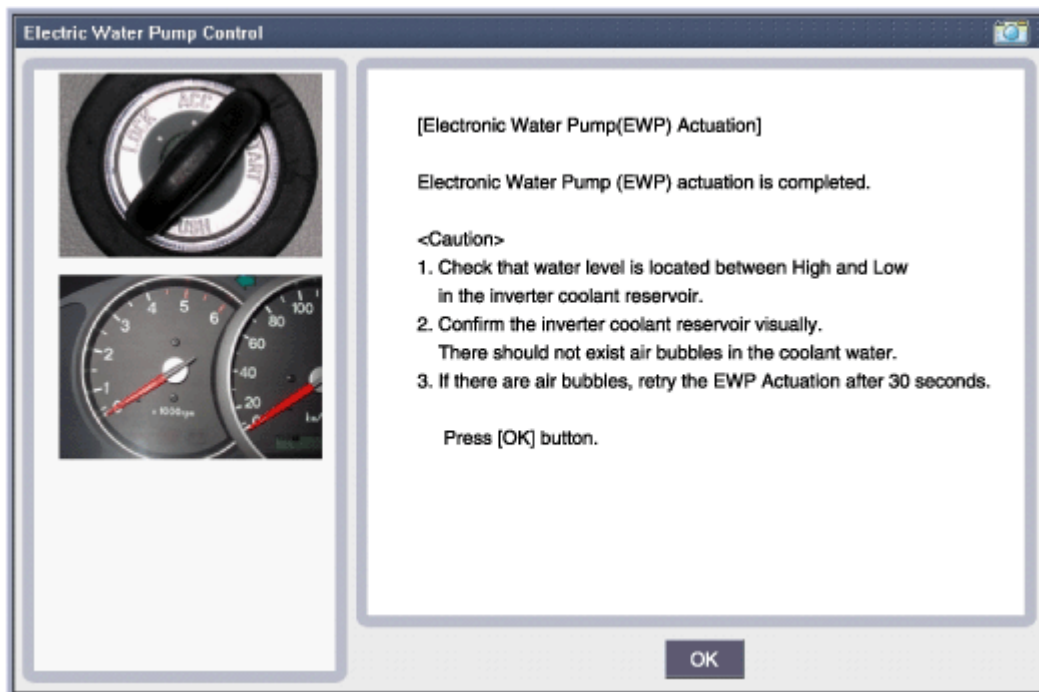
Electric Water Pump Control

LOCK ACC START ON

3 4 5 6 2 1 0 x1000rpm

20 40 60 80 100 km/h

[Electronic Water Pump(EWP) Actuation]

Electronic Water Pump (EWP) actuation is completed.

<Caution>
1. Check that water level is located between High and Low in the inverter coolant reservoir.
2. Confirm the inverter coolant reservoir visually. There should not exist air bubbles in the coolant water.
3. If there are air bubbles, retry the EWP Actuation after 30 seconds.

Press [OK] button.

OK